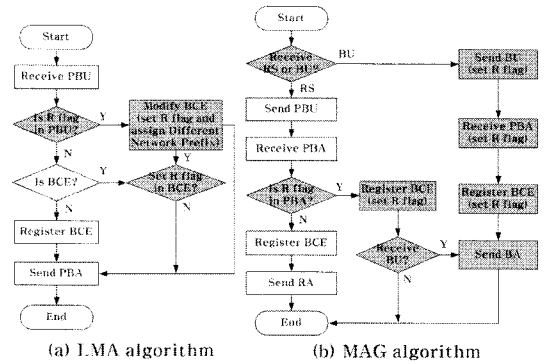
Start

Receive PBU

Is R flag in PBU?

Y

Modify BCE (set R flag and assign Different Network Prefix)

Y

N

Is BCE?

Set R flag in BCE?

N

N

Register BCE

Send PBA

End

(a) LMA algorithm

Start

Receive RS or BU?

BU

Send BU (set R flag)

RS

Send PBU

Receive PBA (set R flag)

Receive PBA

Register BCE (set R flag)

Is R flag in PBA?

Y

Register BCE (set R flag)

N

Register BCE

Receive BU?

Y

Send BA

Send RA

N

End

(b) MAG algorithm